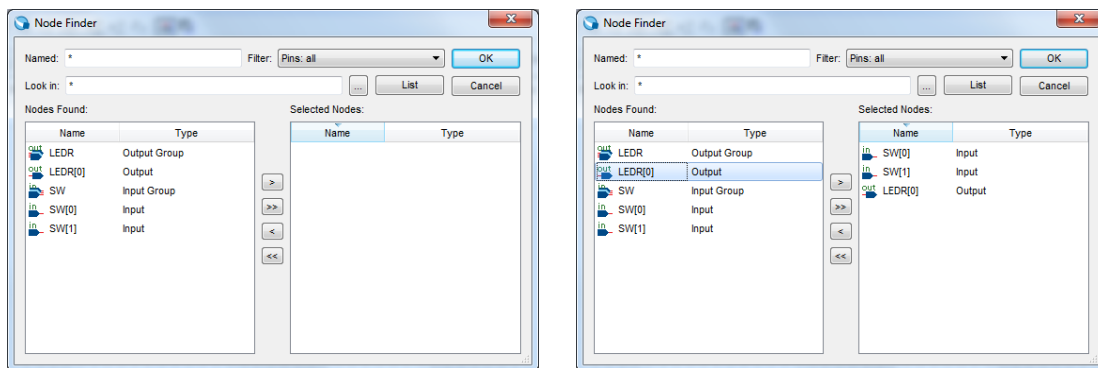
Node Finder

Named: *
Filter: Pins: all
OK
Look in: *
...
List
Cancel
Nodes Found:
Selected Nodes:

| Name | Type |
|---|---|
| out LEDR | Output Group |
| out LEDR[0] | Output |
| in SW | Input Group |
| in SW[0] | Input |
| in SW[1] | Input |

>
>>
<
<<

| Name | Type |
|---|---|

Node Finder

Named: *
Filter: Pins: all
OK
Look in: *
...
List
Cancel
Nodes Found:
Selected Nodes:

| Name | Type |
|---|---|
| out LEDR | Output Group |
| out LEDR[0] | Output |
| in SW | Input Group |
| in SW[0] | Input |
| in SW[1] | Input |

>
>>
<
<<

| Name | Type |
|---|---|
| in SW[0] | Input |
| in SW[1] | Input |
| out LEDR[0] | Output |